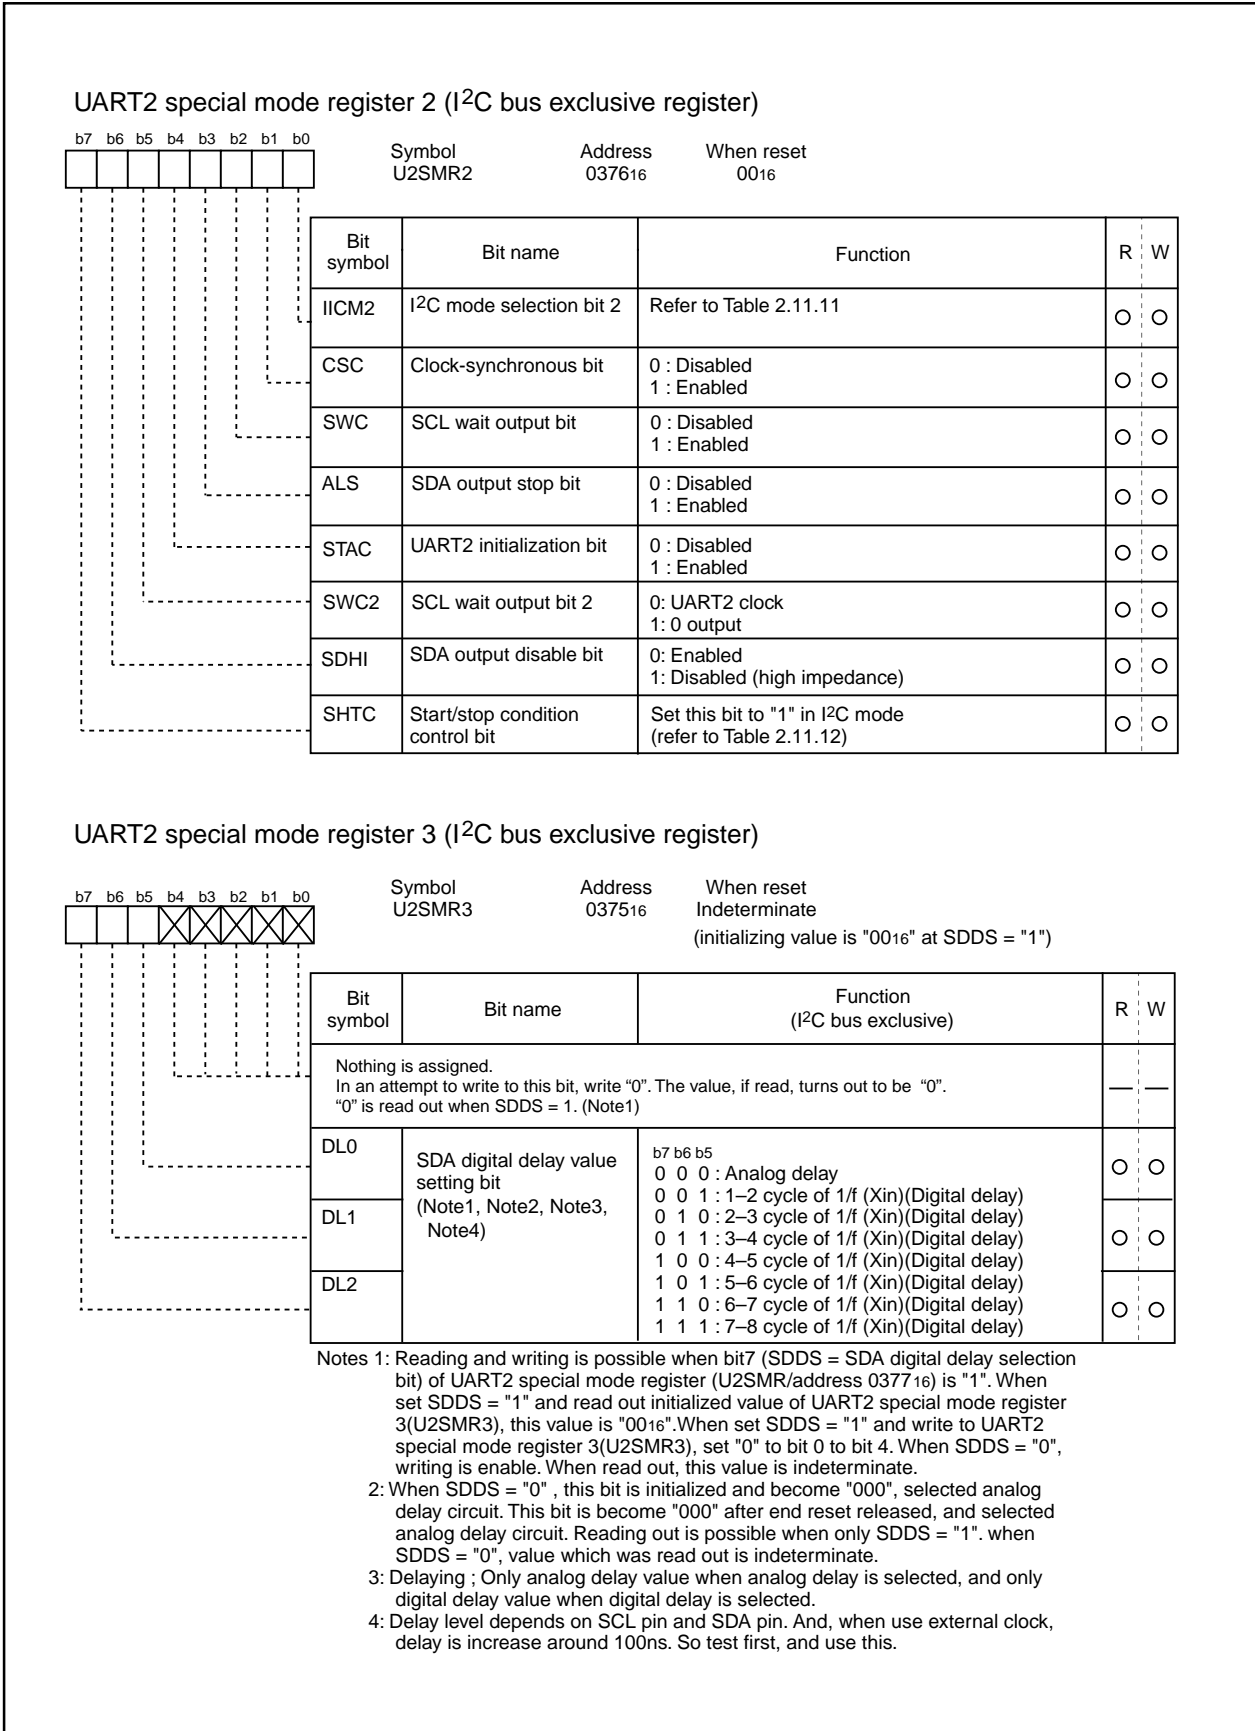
UART2 special mode register 2 ($I^2C$ bus exclusive register)

b7 b6 b5 b4 b3 b2 b1 b0

Symbol U2SMR2　Address $0376_{16}$　When reset $00_{16}$

| Bit symbol | Bit name | Function | R | W |
|---|---|---|---|---|
| IICM2 | $I^2C$ mode selection bit 2 | Refer to Table 2.11.11 | O | O |
| CSC | Clock-synchronous bit | 0 : Disabled<br>1 : Enabled | O | O |
| SWC | SCL wait output bit | 0 : Disabled<br>1 : Enabled | O | O |
| ALS | SDA output stop bit | 0 : Disabled<br>1 : Enabled | O | O |
| STAC | UART2 initialization bit | 0 : Disabled<br>1 : Enabled | O | O |
| SWC2 | SCL wait output bit 2 | 0: UART2 clock<br>1: 0 output | O | O |
| SDHI | SDA output disable bit | 0: Enabled<br>1: Disabled (high impedance) | O | O |
| SHTC | Start/stop condition control bit | Set this bit to "1" in $I^2C$ mode (refer to Table 2.11.12) | O | O |

UART2 special mode register 3 ($I^2C$ bus exclusive register)

b7 b6 b5 b4 b3 b2 b1 b0

Symbol U2SMR3　Address $0375_{16}$　When reset Indeterminate (initializing value is "$00_{16}$" at SDDS = "1")

| Bit symbol | Bit name | Function ($I^2C$ bus exclusive) | R | W |
|---|---|---|---|---|
| Nothing is assigned. In an attempt to write to this bit, write "0". The value, if read, turns out to be "0". "0" is read out when SDDS = 1. (Note1) | | | — | — |
| DL0 | SDA digital delay value setting bit (Note1, Note2, Note3, Note4) | b7 b6 b5<br>0 0 0 : Analog delay<br>0 0 1 : 1–2 cycle of 1/f (Xin)(Digital delay)<br>0 1 0 : 2–3 cycle of 1/f (Xin)(Digital delay)<br>0 1 1 : 3–4 cycle of 1/f (Xin)(Digital delay)<br>1 0 0 : 4–5 cycle of 1/f (Xin)(Digital delay)<br>1 0 1 : 5–6 cycle of 1/f (Xin)(Digital delay)<br>1 1 0 : 6–7 cycle of 1/f (Xin)(Digital delay)<br>1 1 1 : 7–8 cycle of 1/f (Xin)(Digital delay) | O | O |
| DL1 | | | O | O |
| DL2 | | | O | O |

Notes 1: Reading and writing is possible when bit7 (SDDS = SDA digital delay selection bit) of UART2 special mode register (U2SMR/address $0377_{16}$) is "1". When set SDDS = "1" and read out initialized value of UART2 special mode register 3(U2SMR3), this value is "$00_{16}$".When set SDDS = "1" and write to UART2 special mode register 3(U2SMR3), set "0" to bit 0 to bit 4. When SDDS = "0", writing is enable. When read out, this value is indeterminate.
2: When SDDS = "0" , this bit is initialized and become "000", selected analog delay circuit. This bit is become "000" after end reset released, and selected analog delay circuit. Reading out is possible when only SDDS = "1". when SDDS = "0", value which was read out is indeterminate.
3: Delaying ; Only analog delay value when analog delay is selected, and only digital delay value when digital delay is selected.
4: Delay level depends on SCL pin and SDA pin. And, when use external clock, delay is increase around 100ns. So test first, and use this.